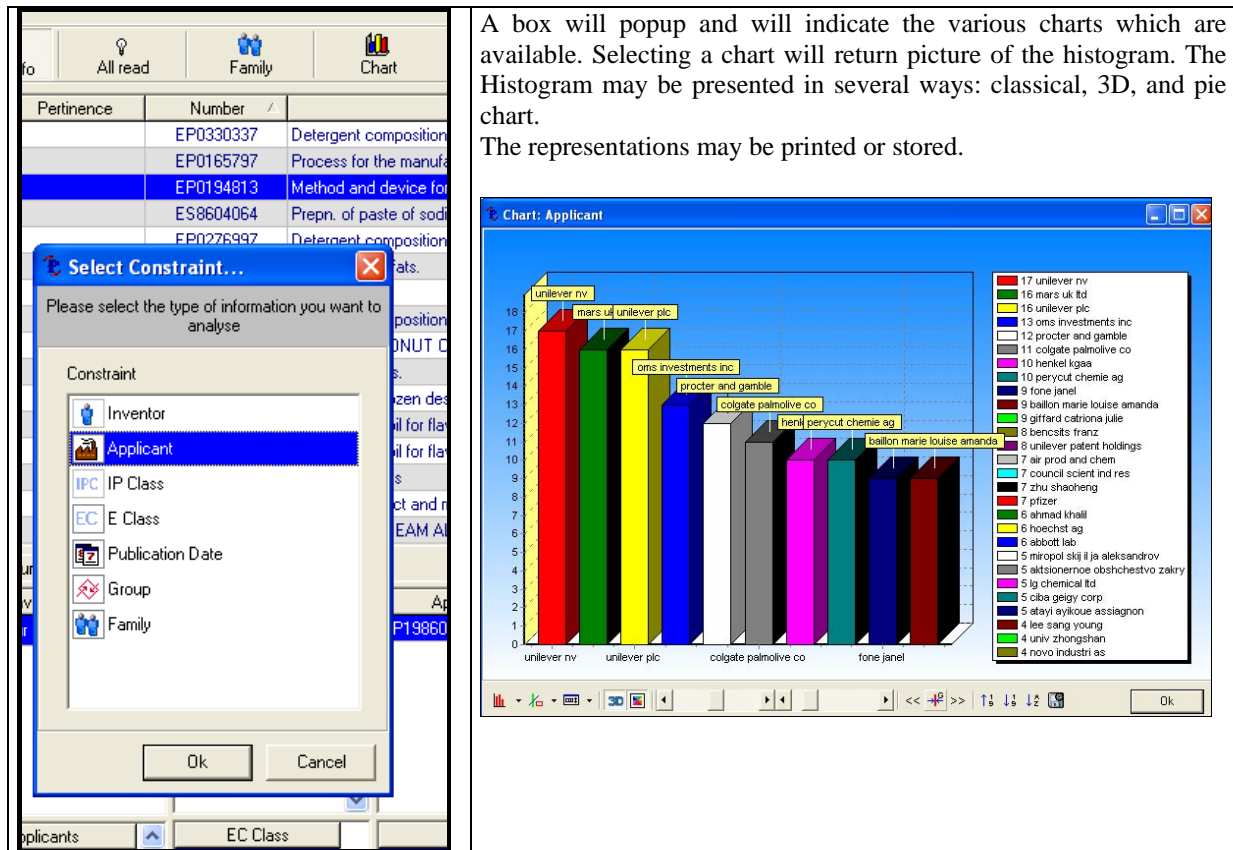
fo | All read | Family | Chart

| Pertinence | Number | |
|---|---|---|
| | EP0330337 | Detergent composition |
| | EP0165797 | Process for the manufa |
| | EP0194813 | Method and device for |
| | ES8604064 | Prepn. of paste of sodi |
| | EP0276997 | Detergent composition |

Select Constraint...

Please select the type of information you want to analyse

Constraint

Inventor
Applicant
IPC Class
EC Class
Publication Date
Group
Family

Ok Cancel

pplicants | EC Class

A box will popup and will indicate the various charts which are available. Selecting a chart will return picture of the histogram. The Histogram may be presented in several ways: classical, 3D, and pie chart.

The representations may be printed or stored.

Chart: Applicant

unilever nv
mars uk
unilever plc
oms investments inc
procter and gamble
colgate palmolive co
henk
perycut chemie ag
baillon marie louise amanda

0 1 2 3 4 5 6 7 8 9 10 11 12 13 14 15 16 17 18

unilever nv unilever plc colgate palmolive co fone janel

17 unilever nv
16 mars uk ltd
16 unilever plc
13 oms investments inc
12 procter and gamble
11 colgate palmolive co
10 henkel kgaa
10 perycut chemie ag
9 fone janel
9 baillon marie louise amanda
9 giffard catriona julie
8 bencsits franz
8 unilever patent holdings
7 air prod and chem
7 council scient ind res
7 zhu shaoheng
7 pfizer
6 ahmad khalil
6 hoechst ag
6 abbott lab
5 miropol skij il ja aleksandrov
5 aktsionernoe obshchestvo zakry
5 lg chemical ltd
5 ciba geigy corp
5 atayi ayikoue assiagnon
4 lee sang young
4 univ zhongshan
4 novo industri as

3D << >> Ok